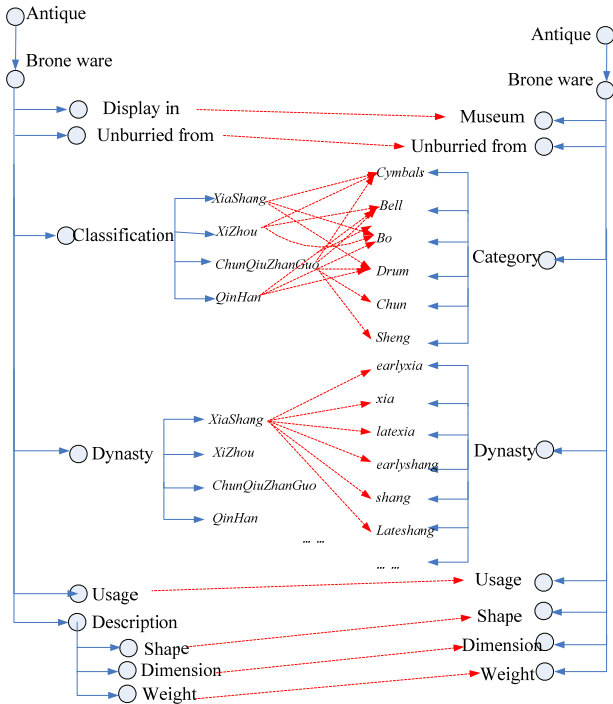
Antique

Brone ware

Display in

Unburried from

Classification

XiaShang

XiZhou

ChunQiuZhanGuo

QinHan

Dynasty

XiaShang

XiZhou

ChunQiuZhanGuo

QinHan

… …

Usage

Description

Shape

Dimension

Weight

Antique

Brone ware

Museum

Unburried from

Cymbals

Bell

Bo

Drum

Chun

Sheng

Category

earlyxia

xia

latexia

earlyshang

shang

Lateshang

… …

Dynasty

Usage

Shape

Dimension

Weight